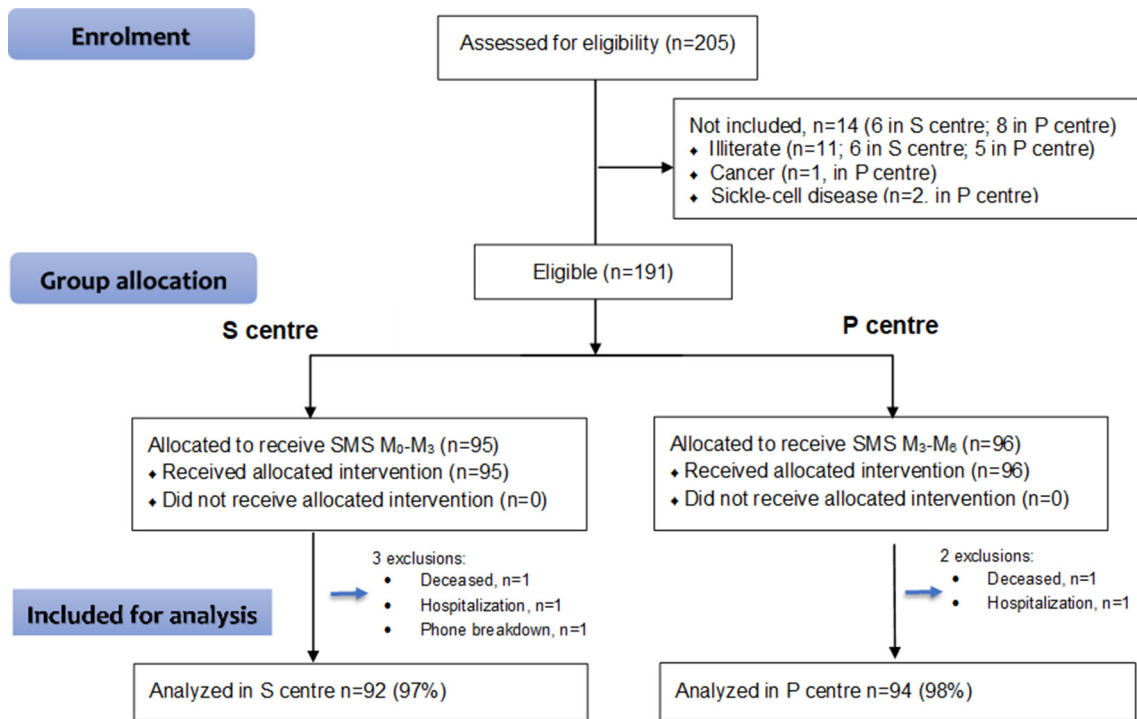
Enrolment

Assessed for eligibility (n=205)

Not included, n=14 (6 in S centre; 8 in P centre)
Illiterate (n=11; 6 in S centre; 5 in P centre)
Cancer (n=1, in P centre)
Sickle-cell disease (n=2. in P centre)

Group allocation

Eligible (n=191)

S centre

P centre

Allocated to receive SMS $M_0$-$M_3$ (n=95)
Received allocated intervention (n=95)
Did not receive allocated intervention (n=0)

Allocated to receive SMS $M_3$-$M_6$ (n=96)
Received allocated intervention (n=96)
Did not receive allocated intervention (n=0)

3 exclusions:
Deceased, n=1
Hospitalization, n=1
Phone breakdown, n=1

2 exclusions:
Deceased, n=1
Hospitalization, n=1

Included for analysis

Analyzed in S centre n=92 (97%)

Analyzed in P centre n=94 (98%)